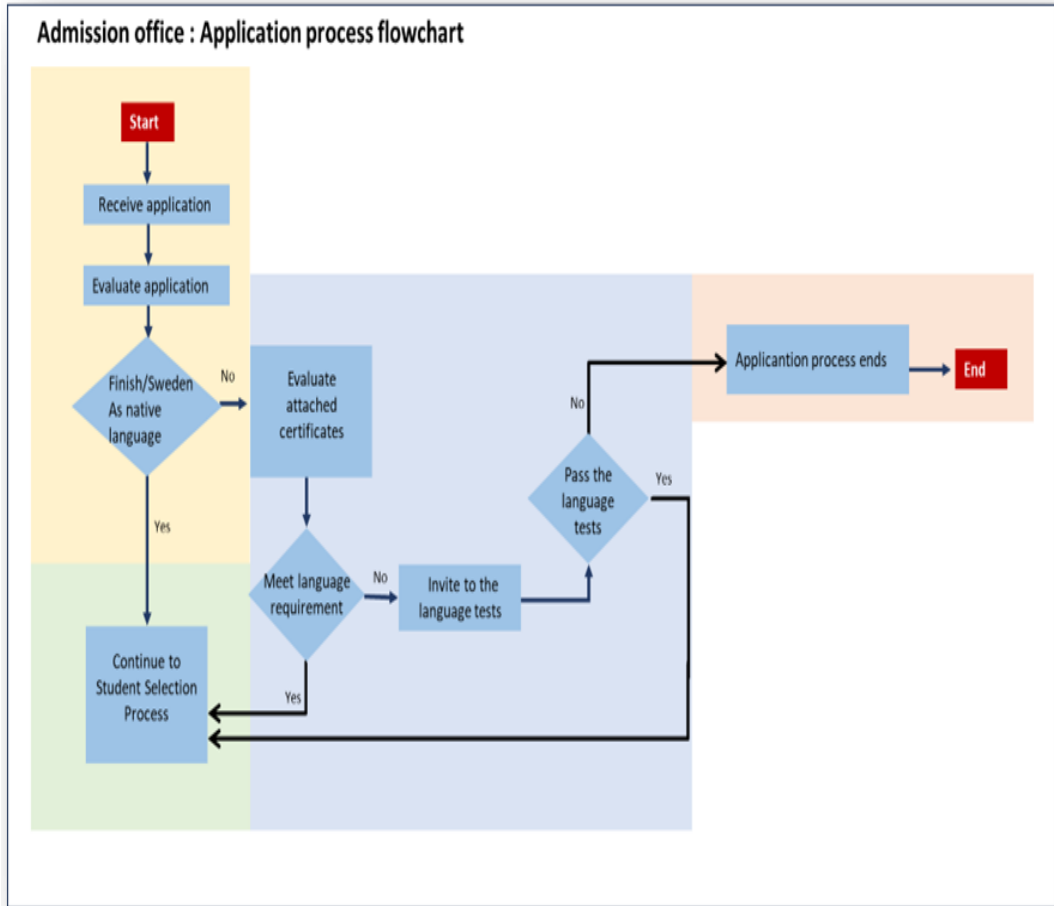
Admission office : Application process flowchart

Start

Receive application

Evaluate application

Finish/Sweden As native language

No

Evaluate attached certificates

Yes

Meet language requirement

No

Invite to the language tests

Pass the language tests

No

Yes

Applicantion process ends

End

Continue to Student Selection Process

Yes